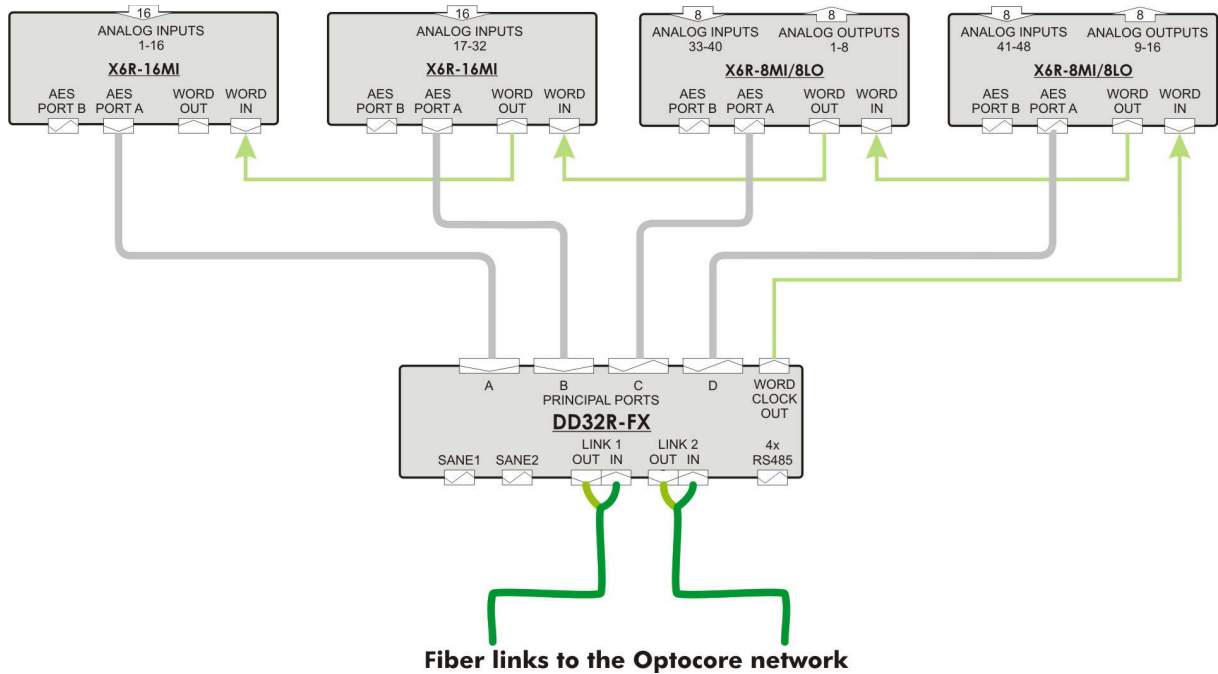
16
ANALOG INPUTS
1-16
X6R-16MI
AES PORT B
AES PORT A
WORD OUT
WORD IN

16
ANALOG INPUTS
17-32
X6R-16MI
AES PORT B
AES PORT A
WORD OUT
WORD IN

8
ANALOG INPUTS
33-40
8
ANALOG OUTPUTS
1-8
X6R-8MI/8LO
AES PORT B
AES PORT A
WORD OUT
WORD IN

8
ANALOG INPUTS
41-48
8
ANALOG OUTPUTS
9-16
X6R-8MI/8LO
AES PORT B
AES PORT A
WORD OUT
WORD IN

A
B
C
D
PRINCIPAL PORTS
WORD CLOCK OUT
DD32R-FX
SANE1
SANE2
LINK 1
OUT IN
LINK 2
OUT IN
4x RS485

Fiber links to the Optocore network